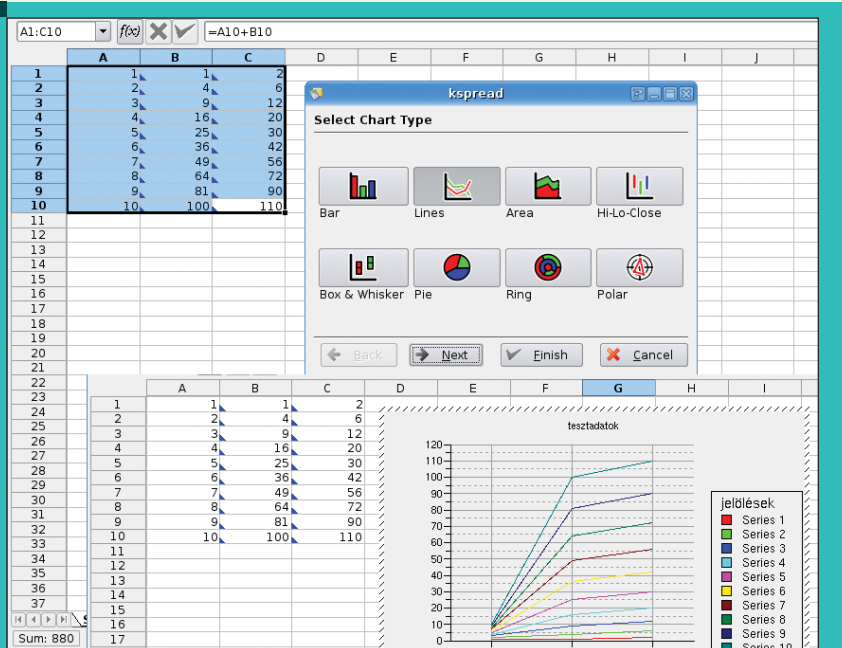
A1:C10 | f(x) | =A10+B10

| | A | B | C | D | E | F | G | H | I | J |
|---|---|---|---|---|---|---|---|---|---|---|
| 1 | 1 | 1 | 2 | | | | | | | |
| 2 | 2 | 4 | 6 | | | | | | | |
| 3 | 3 | 9 | 12 | | | | | | | |
| 4 | 4 | 16 | 20 | | | | | | | |
| 5 | 5 | 25 | 30 | | | | | | | |
| 6 | 6 | 36 | 42 | | | | | | | |
| 7 | 7 | 49 | 56 | | | | | | | |
| 8 | 8 | 64 | 72 | | | | | | | |
| 9 | 9 | 81 | 90 | | | | | | | |
| 10 | 10 | 100 | 110 | | | | | | | |

11 12 13 14 15 16 17 18 19 20 21 22 23 24 25 26 27 28 29 30 31 32 33 34 35 36 37

kspread

Select Chart Type

Bar
Lines
Area
Hi-Lo-Close
Box & Whisker
Pie
Ring
Polar

Back
Next
Finish
Cancel

| | A | B | C | D | E | F | G | H | I |
|---|---|---|---|---|---|---|---|---|---|
| 1 | 1 | 1 | 2 | | | | | | |
| 2 | 2 | 4 | 6 | | | | | | |
| 3 | 3 | 9 | 12 | | | | | | |
| 4 | 4 | 16 | 20 | | | | | | |
| 5 | 5 | 25 | 30 | | | | | | |
| 6 | 6 | 36 | 42 | | | | | | |
| 7 | 7 | 49 | 56 | | | | | | |
| 8 | 8 | 64 | 72 | | | | | | |
| 9 | 9 | 81 | 90 | | | | | | |
| 10 | 10 | 100 | 110 | | | | | | |
| 11 | | | | | | | | | |
| 12 | | | | | | | | | |
| 13 | | | | | | | | | |
| 14 | | | | | | | | | |
| 15 | | | | | | | | | |
| 16 | | | | | | | | | |
| 17 | | | | | | | | | |

tesztadatok

120
110
100
90
80
70
60
50
40
30
20
10
0

jelölések
Series 1
Series 2
Series 3
Series 4
Series 5
Series 6
Series 7
Series 8
Series 9
Series 10

Sum: 880